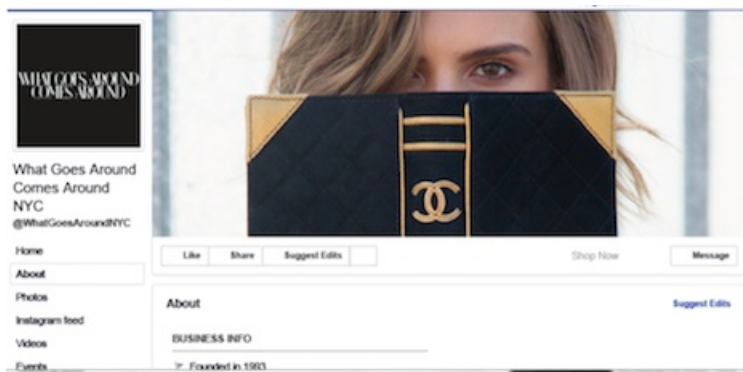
WHAT GOES AROUND COMES AROUND

What Goes Around Comes Around NYC
@WhatGoesAroundNYC

Home
About
Photos
Instagram feed
Videos
Events

Like
Share
Suggest Edits
Shop Now
Message

About
Suggest Edits

BUSINESS INFO
Founded in 1993